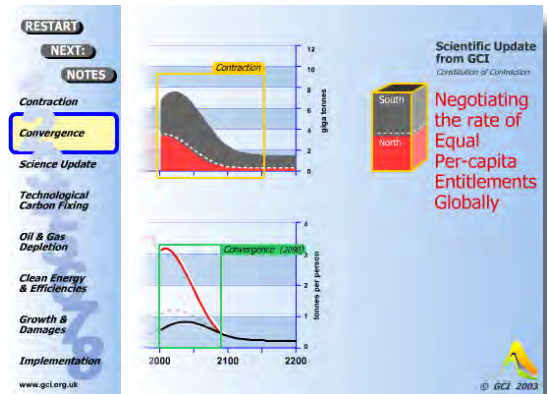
RESTART

NEXT:

NOTES

Contraction

Convergence

Science Update

Technological Carbon Fixing

Oil & Gas Depletion

Clean Energy & Efficiencies

Growth & Damages

Implementation

www.gci.org.uk

Contraction

12
10
8
6
4
2
0

giga tonnes

Convergence (2090)

4
3
2
1
0

tonnes per person

2000 2100 2200

Scientific Update from GCI

Constitution of Contraction

South

North

Negotiating the rate of Equal Per-capita Entitlements Globally

© GCI 2003